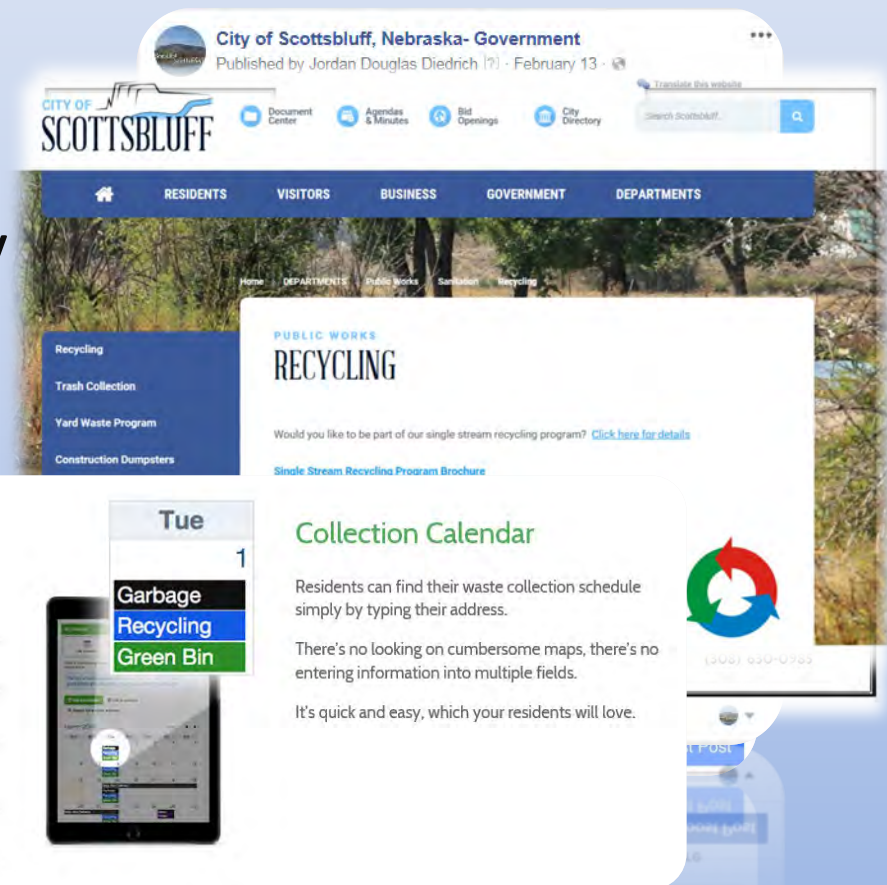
City of Scottsbluff, Nebraska- Government
Published by Jordan Douglas Diedrich [?] · February 13 ·

CITY OF SCOTTSBLUFF

Document Center
Agendas & Minutes
Bid Openings
City Directory
Translate this website
Search Scottsbluff...

RESIDENTS
VISITORS
BUSINESS
GOVERNMENT
DEPARTMENTS

Home / DEPARTMENTS / Public Works / Sanitation / Recycling

Recycling
Trash Collection
Yard Waste Program
Construction Dumpsters

PUBLIC WORKS
RECYCLING

Would you like to be part of our single stream recycling program? Click here for details

Single Stream Recycling Program Brochure

Tue
1
Garbage
Recycling
Green Bin

Collection Calendar

Residents can find their waste collection schedule simply by typing their address.

There's no looking on cumbersome maps, there's no entering information into multiple fields.

It's quick and easy, which your residents will love.

(308) 630-6085